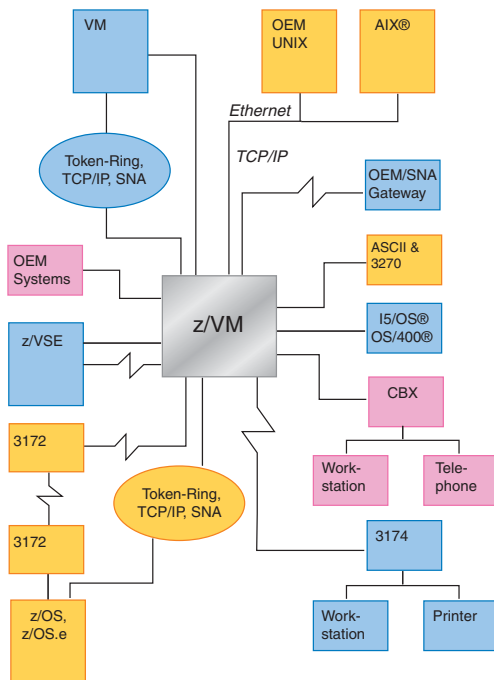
VM

OEM UNIX

AIX®

Ethernet

Token-Ring, TCP/IP, SNA

TCP/IP

OEM/SNA Gateway

ASCII & 3270

OEM Systems

z/VM

I5/OS® OS/400®

z/VSE

CBX

3172

Work-station

Tele-phone

Token-Ring, TCP/IP, SNA

3172

3174

z/OS, z/OS.e

Work-station

Printer